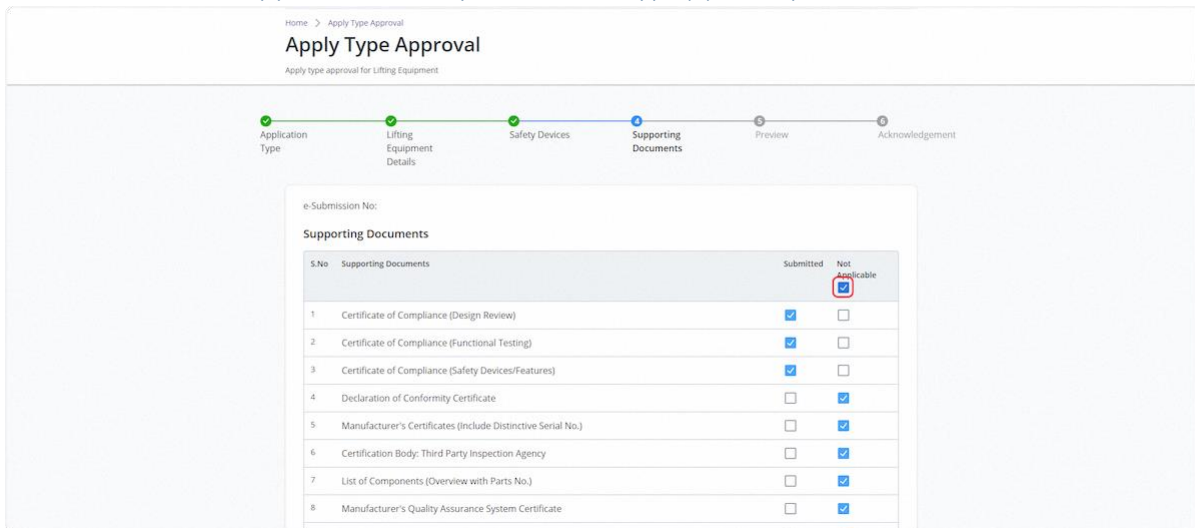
Home > Apply Type Approval

Apply Type Approval

Apply type approval for Lifting Equipment

Application Type
Lifting Equipment Details
Safety Devices
4 Supporting Documents
5 Preview
6 Acknowledgement

e-Submission No:

Supporting Documents

| S.No | Supporting Documents | Submitted | Not Applicable |
|---|---|---|---|
| 1 | Certificate of Compliance (Design Review) | ☑ | ☐ |
| 2 | Certificate of Compliance (Functional Testing) | ☑ | ☐ |
| 3 | Certificate of Compliance (Safety Devices/Features) | ☑ | ☐ |
| 4 | Declaration of Conformity Certificate | ☐ | ☑ |
| 5 | Manufacturer's Certificates (Include Distinctive Serial No.) | ☐ | ☑ |
| 6 | Certification Body: Third Party Inspection Agency | ☐ | ☑ |
| 7 | List of Components (Overview with Parts No.) | ☐ | ☑ |
| 8 | Manufacturer's Quality Assurance System Certificate | ☐ | ☑ |